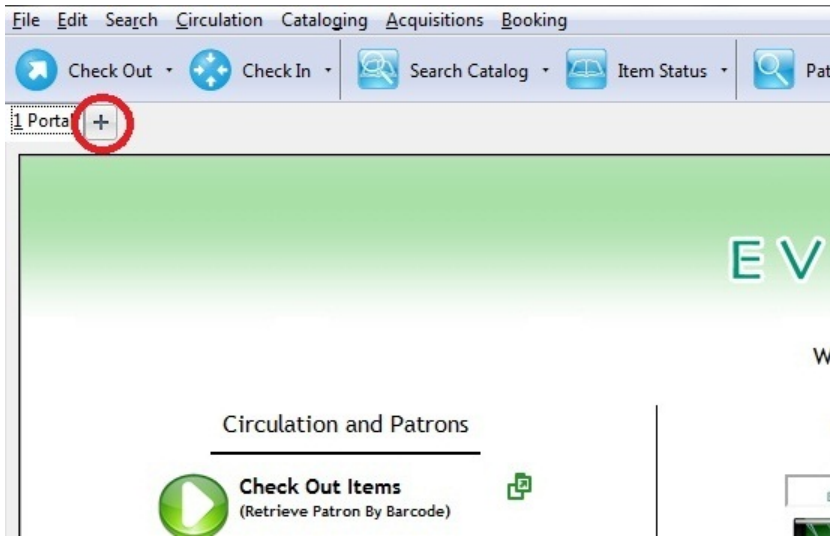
File Edit Search Circulation Cataloging Acquisitions Booking

Check Out · Check In · Search Catalog · Item Status · Pat

1 Portal +

EV

W

Circulation and Patrons

Check Out Items
(Retrieve Patron By Barcode)